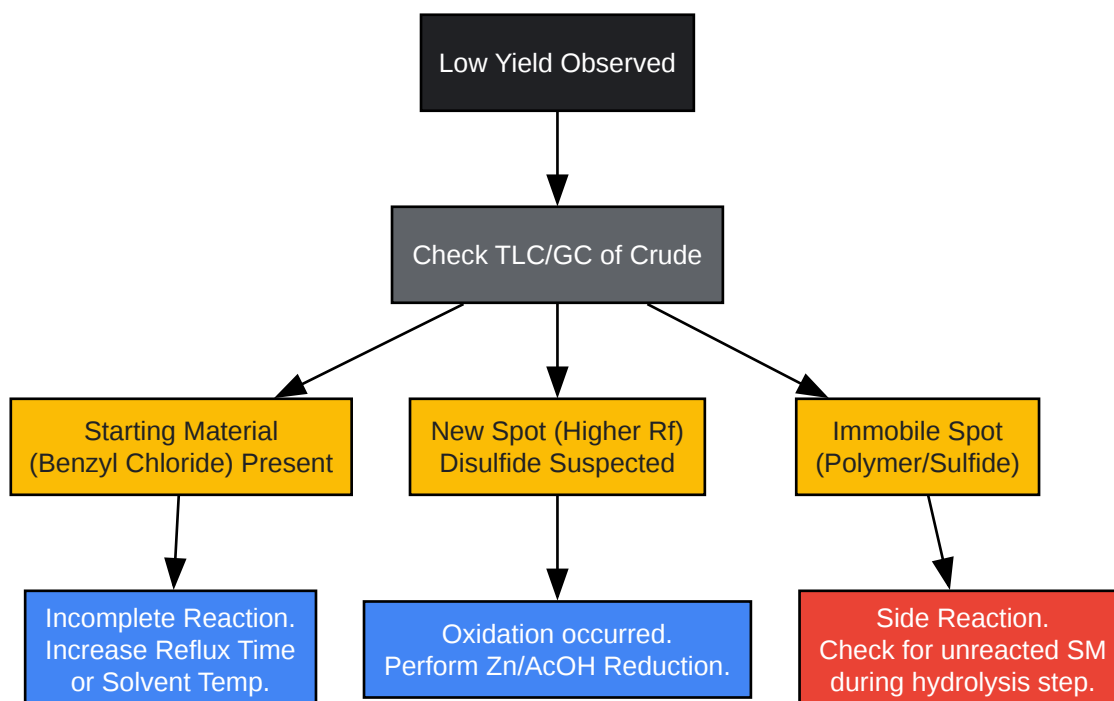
Low Yield Observed

Check TLC/GC of Crude

Starting Material (Benzyl Chloride) Present

New Spot (Higher Rf) Disulfide Suspected

Immobile Spot (Polymer/Sulfide)

Incomplete Reaction. Increase Reflux Time or Solvent Temp.

Oxidation occurred. Perform Zn/AcOH Reduction.

Side Reaction. Check for unreacted SM during hydrolysis step.